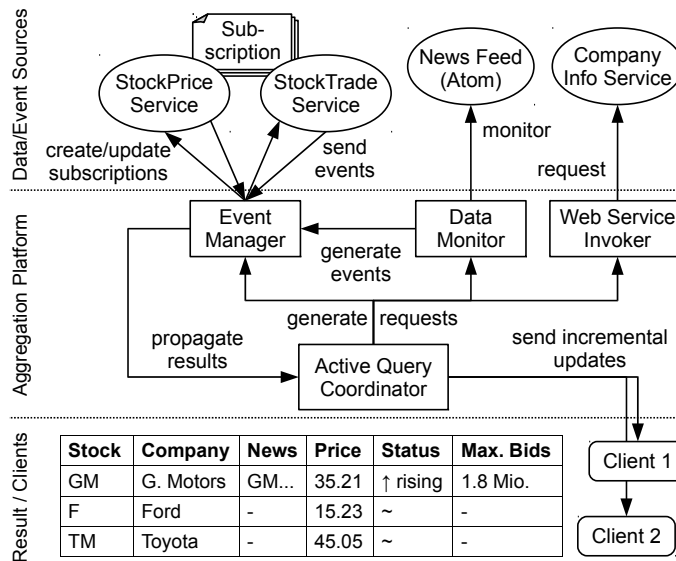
Data/Event Sources

Sub-scription

StockPrice Service

StockTrade Service

News Feed (Atom)

Company Info Service

create/update subscriptions

send events

monitor

request

Aggregation Platform

Event Manager

Data Monitor

Web Service Invoker

generate events

generate

requests

propagate results

Active Query Coordinator

send incremental updates

Result / Clients

| Stock | Company | News | Price | Status | Max. Bids |
|---|---|---|---|---|---|
| GM | G. Motors | GM... | 35.21 | ↑ rising | 1.8 Mio. |
| F | Ford | - | 15.23 | ~ | - |
| TM | Toyota | - | 45.05 | ~ | - |

Client 1

Client 2